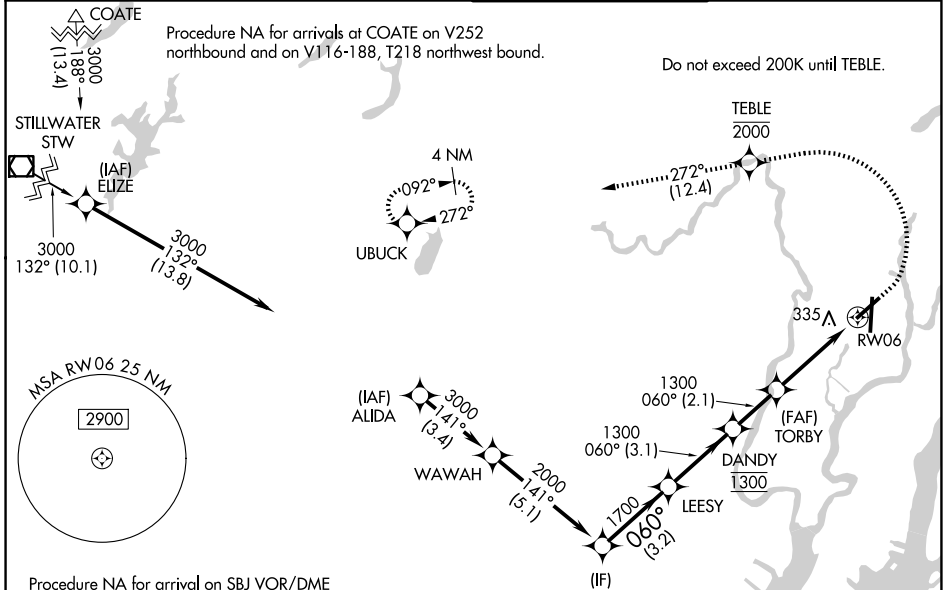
COATE
3000
188°
(13.4)

Procedure NA for arrivals at COATE on V252 northbound and on V116-188, T218 northwest bound.

Do not exceed 200K until TEBLE.

STILLWATER
STW

(IAF)
ELIZE

3000
132° (10.1)

3000
132°
(13.8)

4 NM
092°
272°
UBUCK

TEBLE
2000

272°
(12.4)

335

RW06

MSA RW06 25 NM
2900

(IAF)
ALIDA
3000
141°
(3.4)

WAWAH
2000
141°
(5.1)

1300
060° (2.1)

1300
060° (3.1)

(FAF)
TORBY

DANDY
1300

1700
060°
(3.2)
LEESY

(IF)

Procedure NA for arrival on SBJ VOR/DME